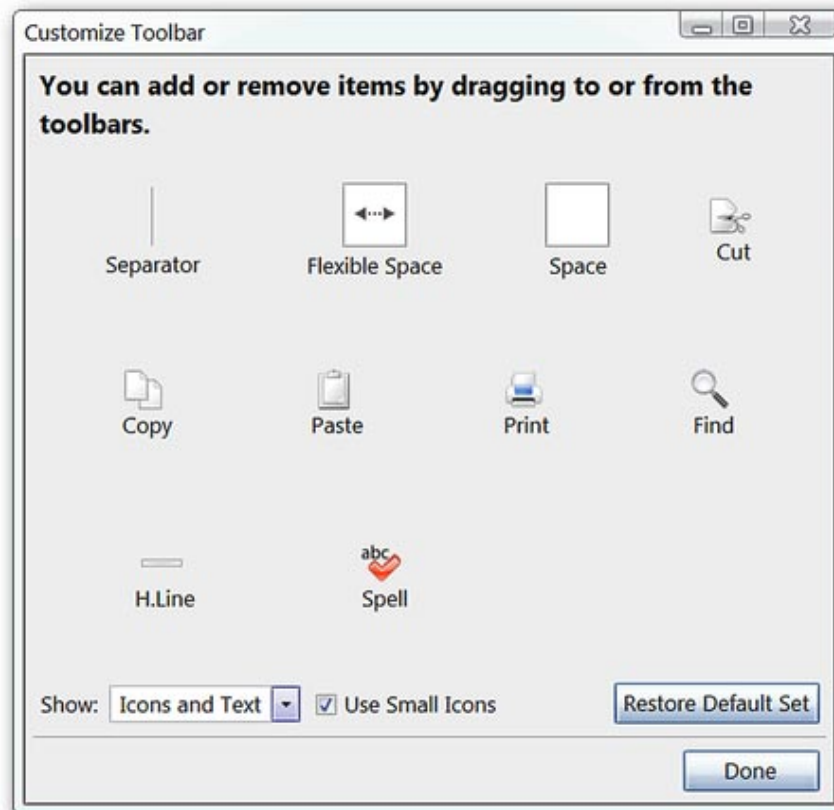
Customize Toolbar

You can add or remove items by dragging to or from the toolbars.

Separator

Flexible Space

Space

Cut

Copy

Paste

Print

Find

H.Line

abc

Spell

Show: Icons and Text

Use Small Icons

Restore Default Set

Done